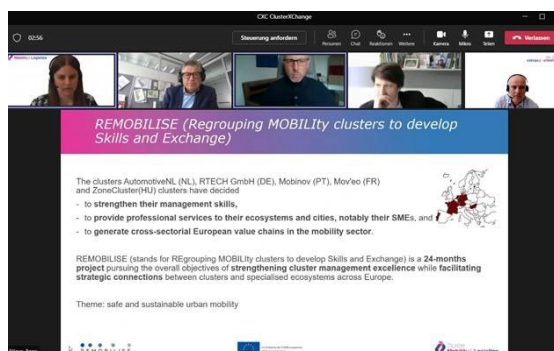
CXC ClusterXChange

02:56

Steuerung anfordern

Personen Chat Reaktionen Weitere Kamera Mikro Teilen

Verlassen

REMOBILISE (Regrouping MOBILIty clusters to develop Skills and Exchange)

The clusters AutomotiveNL (NL), RTECH GmbH (DE), Mobinov (PT), Mov'eo (FR) and ZoneCluster(HU) clusters have decided

- to strengthen their management skills,
- to provide professional services to their ecosystems and cities, notably their SMEs, and
- to generate cross-sectorial European value chains in the mobility sector.

REMOBILISE (stands for REgrouping MOBILIty clusters to develop Skills and Exchange) is a 24-months project pursuing the overall objectives of strengthening cluster management excellence while facilitating strategic connections between clusters and specialised ecosystems across Europe.

Theme: safe and sustainable urban mobility

REMOBILISE

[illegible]